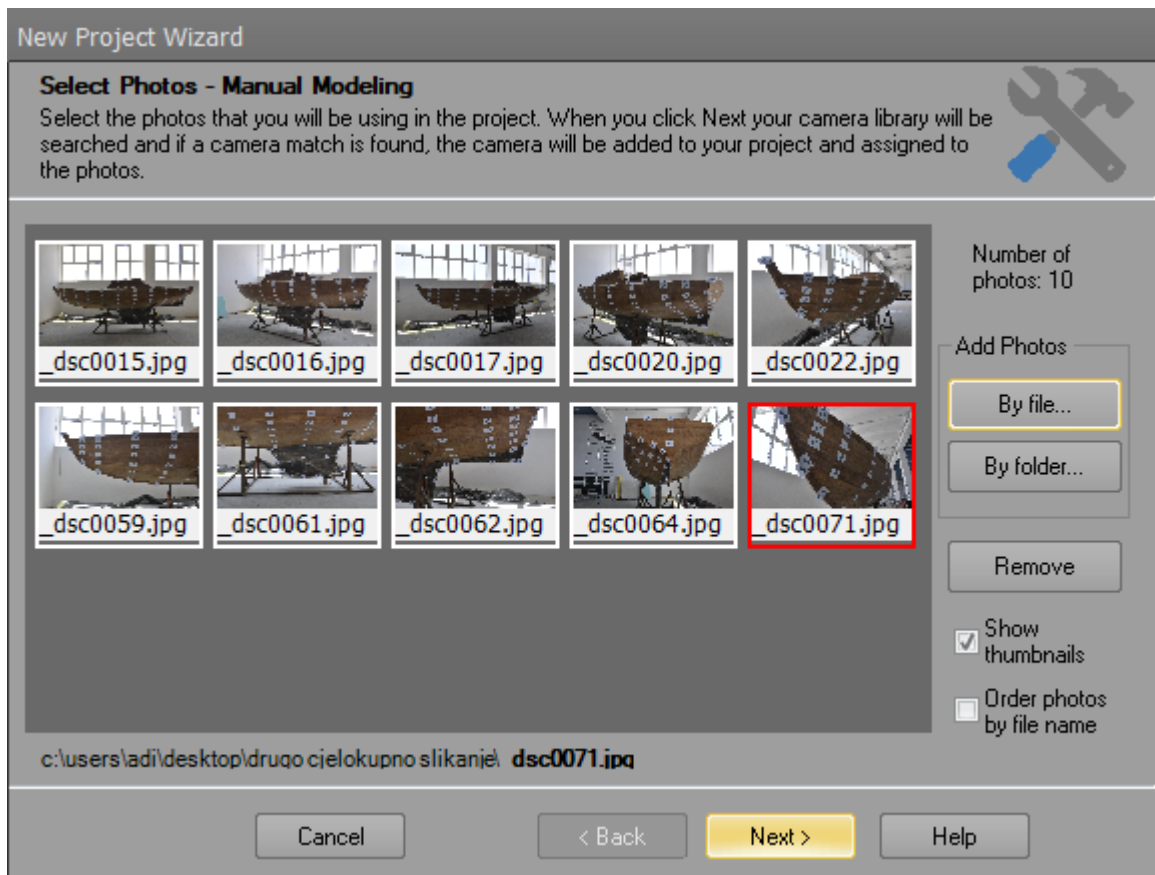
New Project Wizard

Select Photos - Manual Modeling

Select the photos that you will be using in the project. When you click Next your camera library will be searched and if a camera match is found, the camera will be added to your project and assigned to the photos.

_dsc0015.jpg _dsc0016.jpg _dsc0017.jpg _dsc0020.jpg _dsc0022.jpg

_dsc0059.jpg _dsc0061.jpg _dsc0062.jpg _dsc0064.jpg _dsc0071.jpg

Number of photos: 10

Add Photos

By file...

By folder...

Remove

Show thumbnails

Order photos by file name

c:\users\adi\desktop\drugo cjelokupno slikanje\ _dsc0071.jpg

Cancel

< Back

Next >

Help